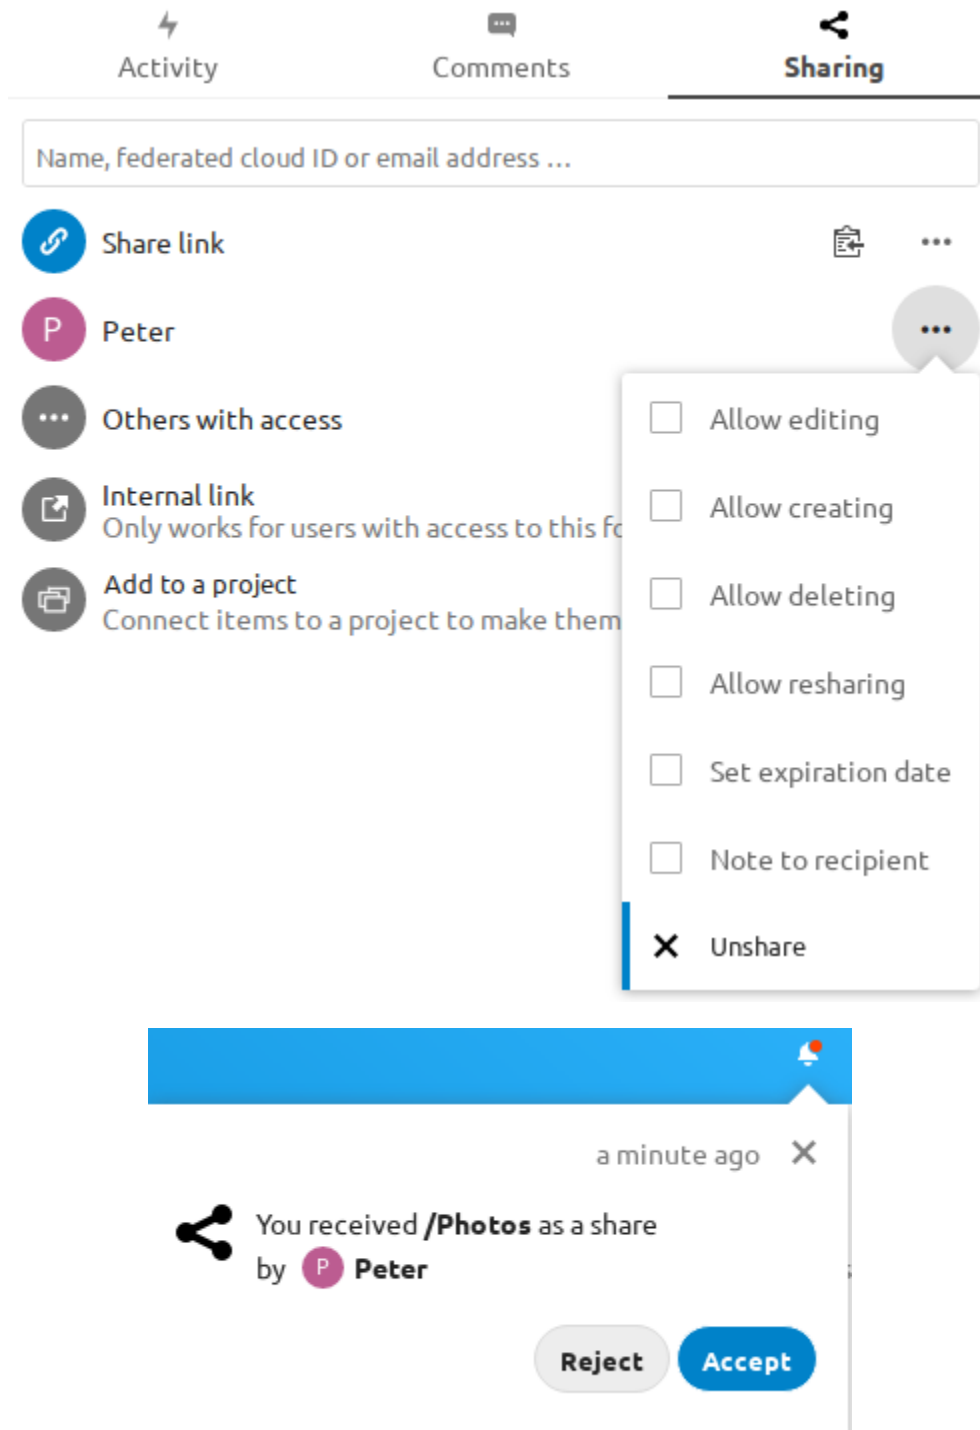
Activity Comments Sharing

Name, federated cloud ID or email address ...

Share link

P Peter

Others with access

Internal link
Only works for users with access to this fo

Add to a project
Connect items to a project to make them

Allow editing

Allow creating

Allow deleting

Allow resharing

Set expiration date

Note to recipient

Unshare

a minute ago

You received **/Photos** as a share by P **Peter**

Reject Accept